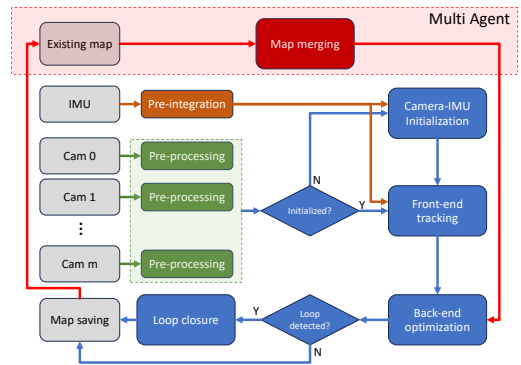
Multi Agent

Existing map

Map merging

IMU

Pre-integration

Camera-IMU Initialization

Cam 0

Pre-processing

Cam 1

Pre-processing

N

Initialized?

Y

Front-end tracking

⋮

Cam m

Pre-processing

Map saving

Loop closure

Y

Loop detected?

Back-end optimization

N